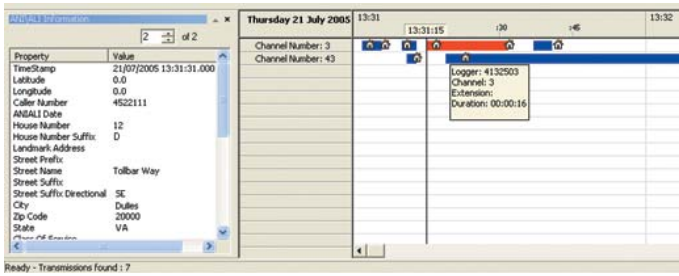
ANI/ALI Information

2 of 2

| Property | Value |
|---|---|
| TimeStamp | 21/07/2005 13:31:31.000 |
| Latitude | 0.0 |
| Longitude | 0.0 |
| Caller Number | 4522111 |
| ANIALI Date | |
| House Number | 12 |
| House Number Suffix | D |
| Landmark Address | |
| Street Prefix | |
| Street Name | Tollbar Way |
| Street Suffix | |
| Street Suffix Directional | SE |
| City | Dulles |
| Zip Code | 20000 |
| State | VA |
| Class Of Service | |

Thursday 21 July 2005

13:31

13:31:15

:30

:45

13:32

Channel Number: 3

Channel Number: 43

Logger: 4132503
Channel: 3
Extension:
Duration: 00:00:16

Ready - Transmissions found : 7